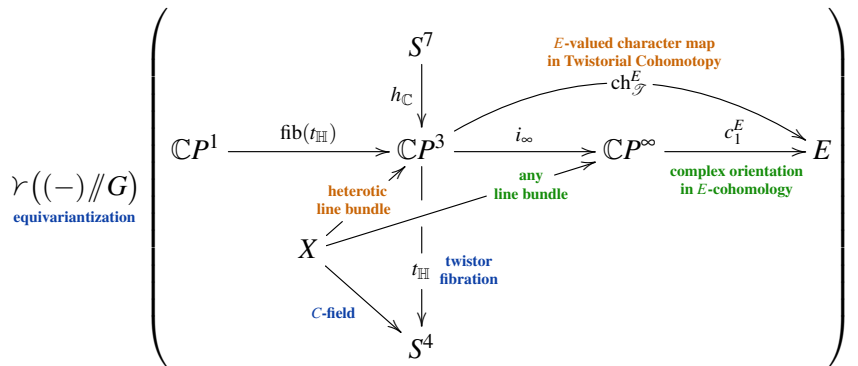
$\curlyvee\big((-)/\!\!/G\big)$
equivariantization

$S^7$

$E$-valued character map
in Twistorial Cohomotopy

$h_{\mathbb{C}}$

$\mathrm{ch}^E_{\mathscr{T}}$

$\mathbb{C}P^1$ $\xrightarrow{\mathrm{fib}(t_{\mathbb{H}})}$ $\mathbb{C}P^3$ $\xrightarrow{i_\infty}$ $\mathbb{C}P^\infty$ $\xrightarrow{c_1^E}$ $E$

any
line bundle

complex orientation
in $E$-cohomology

heterotic
line bundle

$X$

$t_{\mathbb{H}}$

twistor
fibration

$C$-field

$S^4$